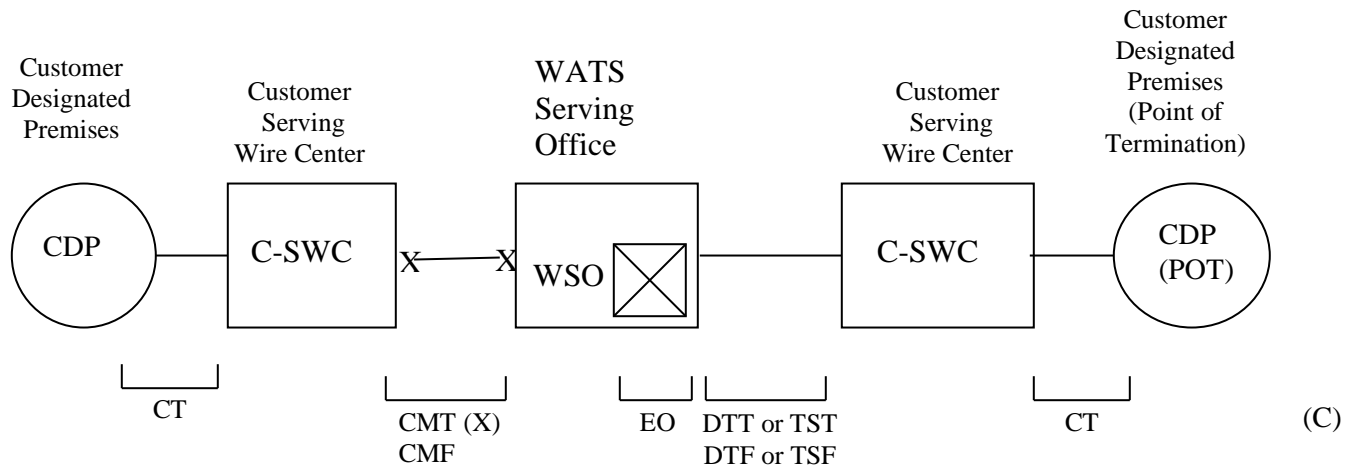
Customer Designated Premises

Customer Serving Wire Center

WATS Serving Office

Customer Serving Wire Center

Customer Designated Premises (Point of Termination)

CDP

C-SWC

X

X

WSO

C-SWC

CDP (POT)

CT

CMT (X)
CMF

EO

DTT or TST
DTF or TSF

CT

(C)